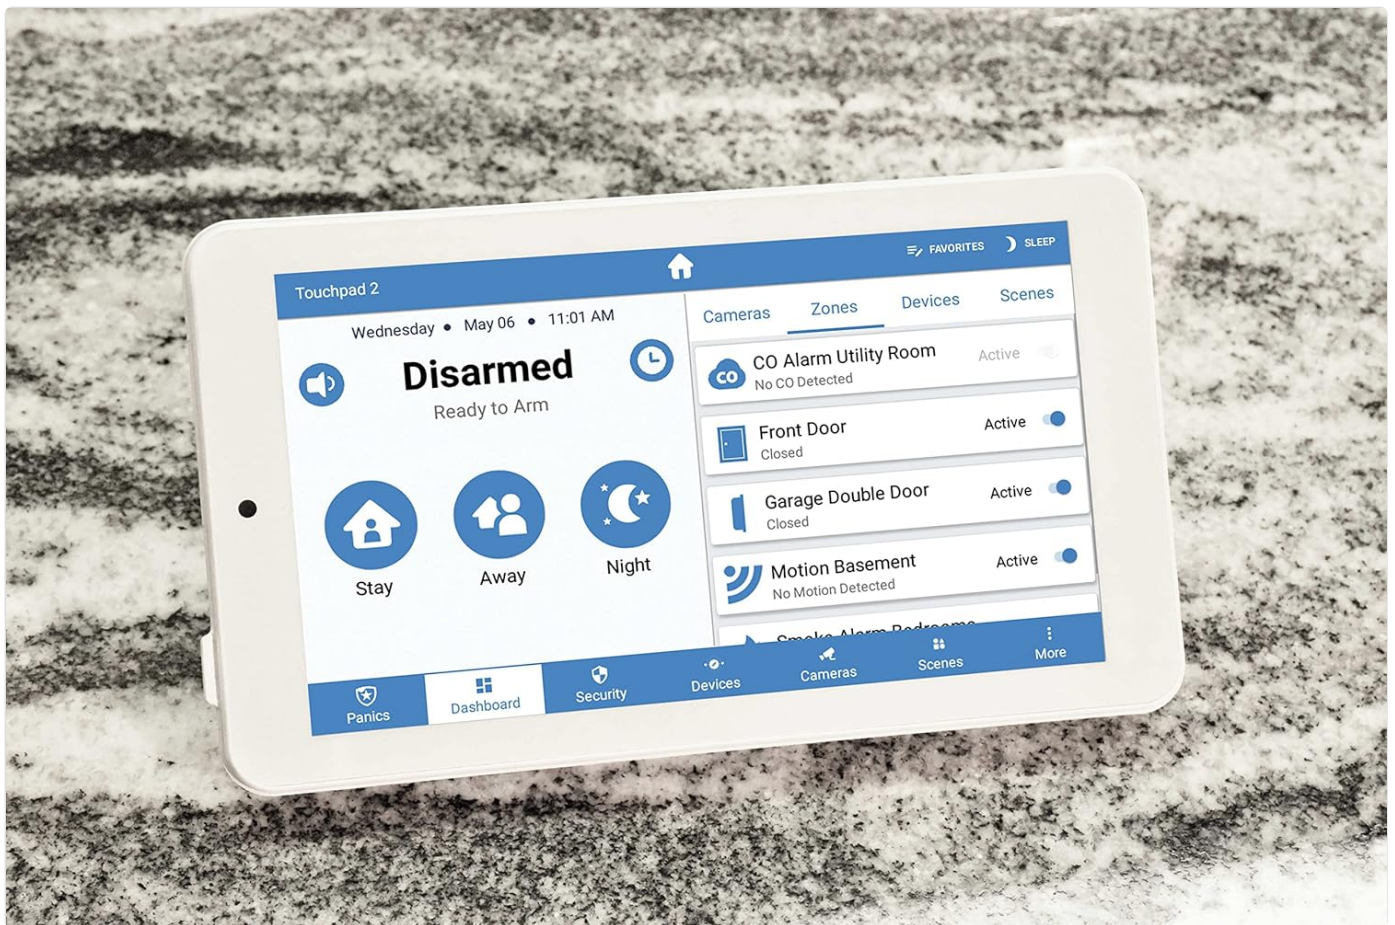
FAVORITES SLEEP

Touchpad 2

Wednesday • May 06 • 11:01 AM

Disarmed
Ready to Arm

Stay Away Night

Cameras Zones Devices Scenes

CO
CO Alarm Utility Room
No CO Detected
Active

Front Door
Closed
Active

Garage Double Door
Closed
Active

Motion Basement
No Motion Detected
Active

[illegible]

Panics Dashboard Security Devices Cameras Scenes More